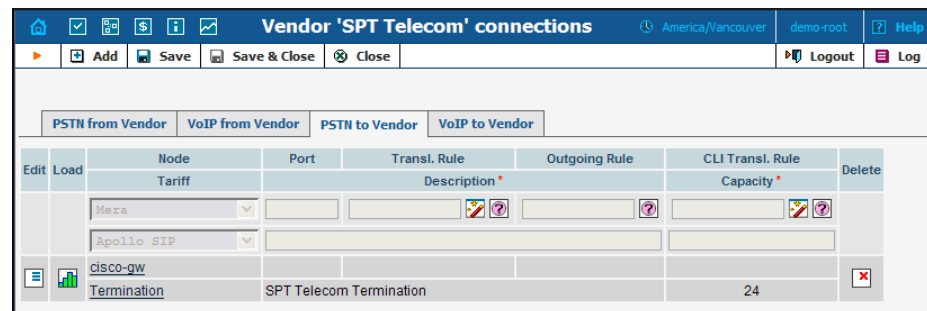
Vendor 'SPT Telecom' connections

America/Vancouver | demo-root | Help

Add | Save | Save & Close | Close | Logout | Log

PSTN from Vendor | VoIP from Vendor | PSTN to Vendor | VoIP to Vendor

| Edit | Load | Node | Port | Transl. Rule | Outgoing Rule | CLI Transl. Rule | Delete |
|---|---|---|---|---|---|---|---|
| | | Tariff | Description* | | | Capacity* | |
| | | Mera | | | | | |
| | | Apollo SIP | | | | | |
| | | cisco-gw | | | | | |
| | | Termination | SPT Telecom Termination | | | 24 | |